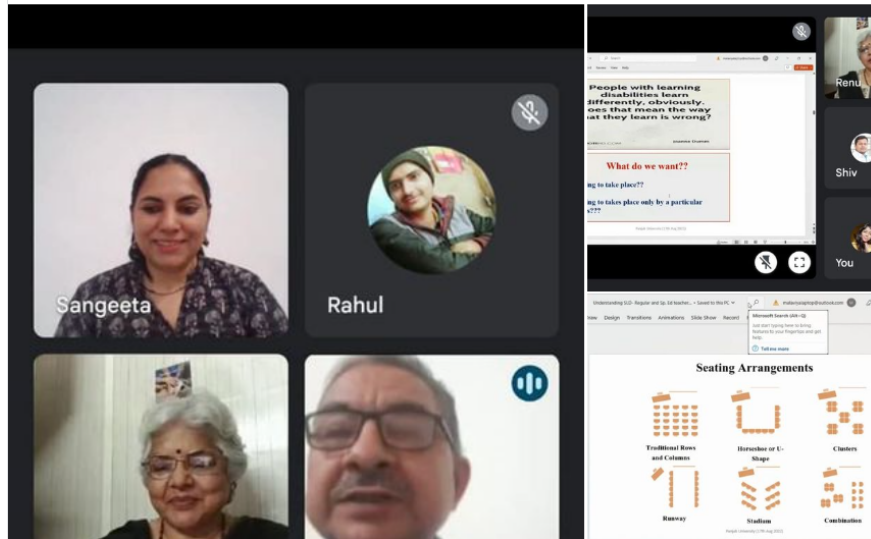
Sangeeta

Rahul

People with learning disabilities learn differently, obviously. oes that mean the way at they learn is wrong?

What do we want??

ng to take place??

ng to takes place only by a particular ??

Renu

Shiv

You

Understanding SLD- Regular and Sp. Ed teacher... • Saved to this PC

Microsoft Search (Alt+Q)

Tell me more

ew Design Transitions Animations Slide Show Record

Seating Arrangements

Traditional Rows and Columns

Horseshoe or U-Shape

Clusters

Runway

Stadium

Combination